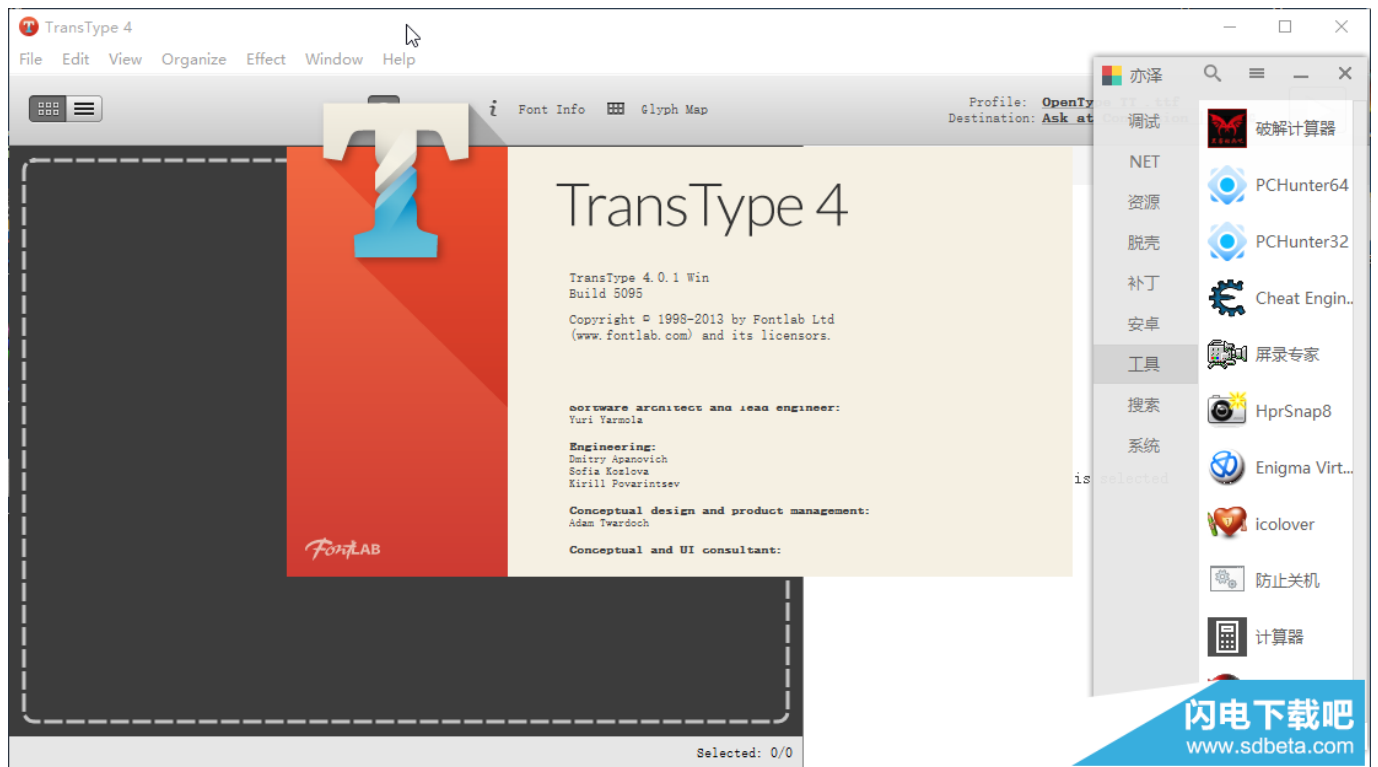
TransType 4

File Edit View Organize Effect Window Help

Font Info Glyph Map

Profile: OpenTy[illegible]
Destination: Ask at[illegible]

TransType 4

TransType 4.0.1 Win
Build 5095

Copyright © 1998-2013 by Fontlab Ltd
(www.fontlab.com) and its licensors.

Software architect and lead engineer:
Yuri Yarmola

Engineering:
Dmitry Apanovich
Sofia Kozlova
Kirill Povarintsev

Conceptual design and product management:
Adam Twardoch

Conceptual and UI consultant:

FontLAB

is selected

Selected: 0/0

亦泽

调试
NET
资源
脱壳
补丁
安卓
工具
搜索
系统

破解计算器
PCHunter64
PCHunter32
Cheat Engin..
屏录专家
HprSnap8
Enigma Virt...
icolover
防止关机
计算器

闪电下载吧
www.sdbeta.com